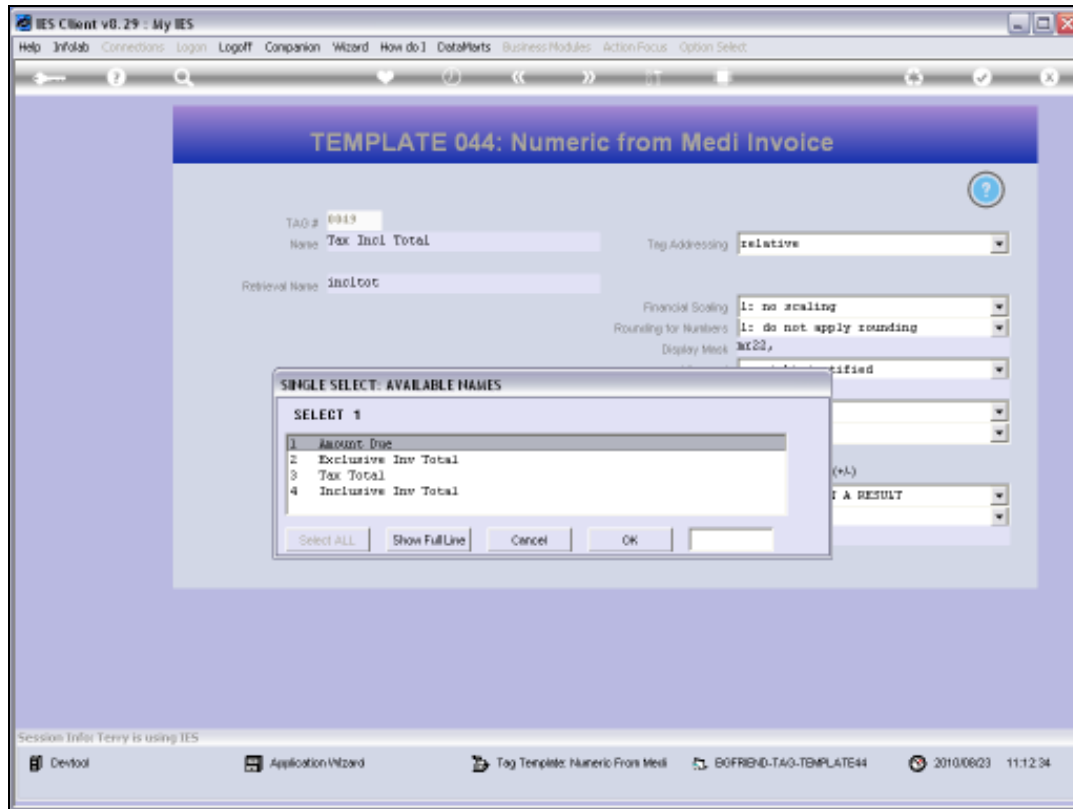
IES Client v8.29 : My IES

Help Infolab Connections Logon Logoff Companion Wizard How do I DataMarts Business Modules Action Focus Option Select

TEMPLATE 044: Numeric from Medi Invoice

TAG # 0019
Name Tax Incl Total

Retrieval Name incltot

Tag Addressing relative

Financial Scaling 1: no scaling
Rounding for Numbers 1: do not apply rounding
Display Mask mr22,
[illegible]tified

(+/-)
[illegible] A RESULT

SINGLE SELECT: AVAILABLE NAMES

SELECT 1

1 Amount Due
2 Exclusive Inv Total
3 Tax Total
4 Inclusive Inv Total

Select ALL Show Full Line Cancel OK

Session Info: Terry is using IES

Devtool Application Wizard Tag Template: Numeric From Medi BOFRIEND-TAG-TEMPLATE44 2010/08/23 11:12:34